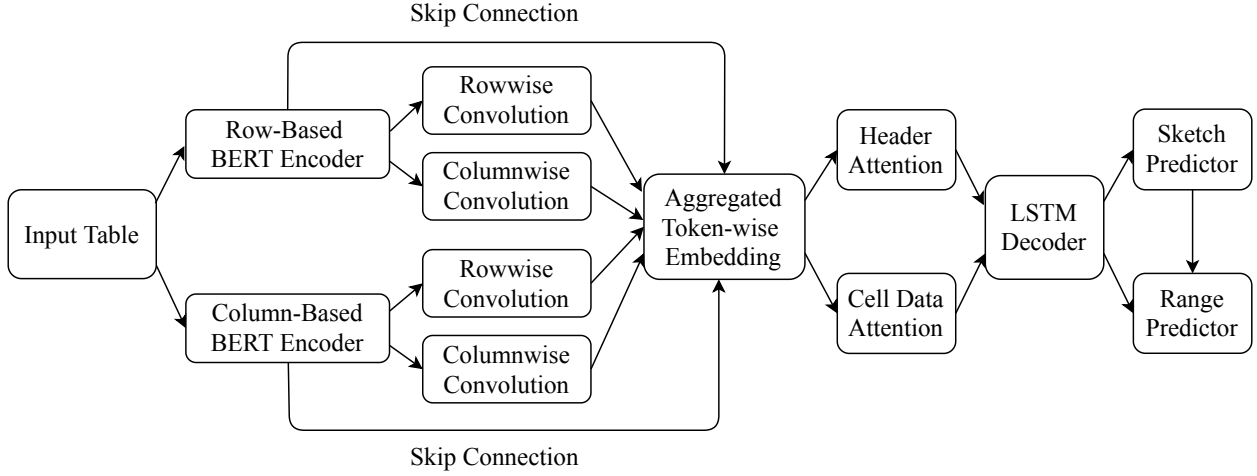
Skip Connection

Input Table

Row-Based BERT Encoder

Rowwise Convolution

Columnwise Convolution

Column-Based BERT Encoder

Rowwise Convolution

Columnwise Convolution

Aggregated Token-wise Embedding

Header Attention

Cell Data Attention

LSTM Decoder

Sketch Predictor

Range Predictor

Skip Connection